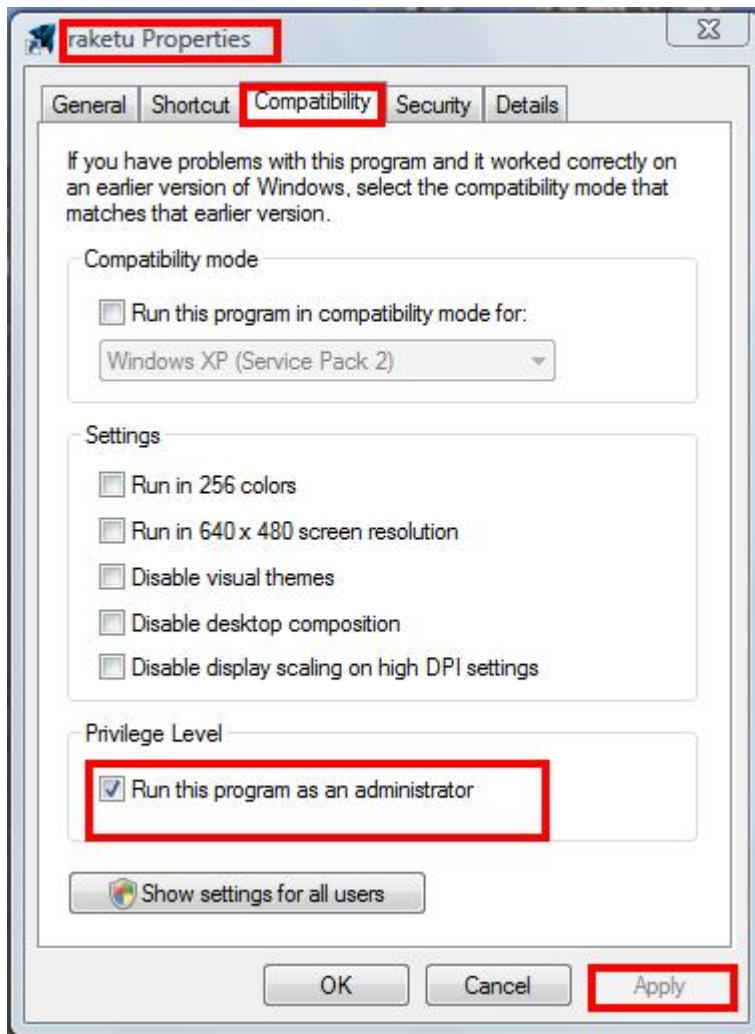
raketu Properties

General | Shortcut | Compatibility | Security | Details

If you have problems with this program and it worked correctly on an earlier version of Windows, select the compatibility mode that matches that earlier version.

Compatibility mode

Run this program in compatibility mode for:

Windows XP (Service Pack 2)

Settings

Run in 256 colors

Run in 640 x 480 screen resolution

Disable visual themes

Disable desktop composition

Disable display scaling on high DPI settings

Privilege Level

Run this program as an administrator

Show settings for all users

OK | Cancel | Apply